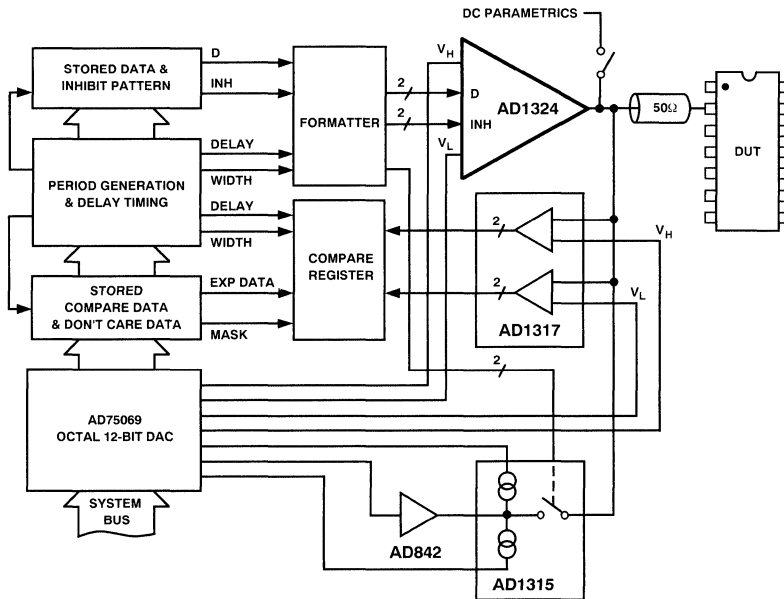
DC PARAMETRICS

STORED DATA & INHIBIT PATTERN

D

INH

FORMATTER

$V_H$

2

D

2

INH

$V_L$

AD1324

$50\Omega$

DUT

PERIOD GENERATION & DELAY TIMING

DELAY

WIDTH

DELAY

WIDTH

COMPARE REGISTER

2

$V_H$

2

$V_L$

AD1317

STORED COMPARE DATA & DON'T CARE DATA

EXP DATA

MASK

2

AD75069 OCTAL 12-BIT DAC

SYSTEM BUS

AD842

AD1315